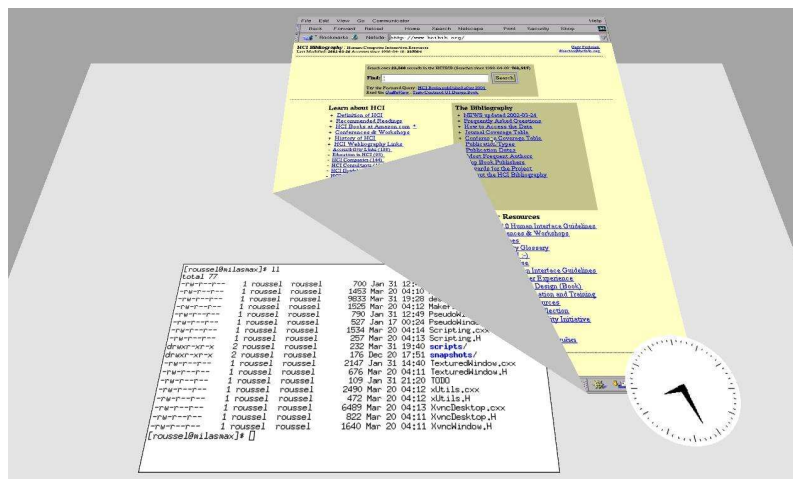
File Edit View Go Communicator Help

Back Forward Reload Home Search Netscape Print Security Shop

Bookmarks Netsite: http://www.hcibib.org/

HCI Bibliography: Human-Computer Interaction Resources

Search over 20,500 records in the HCI BIB

Find: Search

Learn about HCI

Definition of HCI
Recommended Readings
HCI Books at Amazon.com
Conferences & Workshops
History of HCI
HCI Webliography Links
Accessibility Links
Education in HCI
HCI Companies
HCI Books

The Bibliography

HCIWB updated 2002-05-24
Frequently Asked Questions
How to Access the Data
Journal Coverage Table
Conference Coverage Table
Publication Types
Publication Dates
Most Frequent Authors
Top Book Publishers
Awards for the Project
About the HCI Bibliography

Resources

Human Interface Guidelines
Conferences & Workshops
Glossary
Interface Guidelines
User Experience
Design (Book)
Education and Training
Sources
Collection
Initiative

[roussel@wilasmax]# ll
total 77
-rw-r--r-- 1 roussel roussel 700 Jan 31 12:
-rw-r--r-- 1 roussel roussel 1453 Mar 20 04:10
-rw-r--r-- 1 roussel roussel 9833 Mar 31 19:28
-rw-r--r-- 1 roussel roussel 1525 Mar 20 04:12 Makef
-rw-r--r-- 1 roussel roussel 790 Jan 31 12:49 PseudoW
-rw-r--r-- 1 roussel roussel 527 Jan 17 00:24 PseudoWindo
-rw-r--r-- 1 roussel roussel 1534 Mar 20 04:14 Scripting.cxx
-rw-r--r-- 1 roussel roussel 257 Mar 20 04:13 Scripting.H
drwxr-xr-x 2 roussel roussel 232 Mar 31 19:40 scripts/
drwxr-xr-x 2 roussel roussel 176 Dec 20 17:51 snapshots/
-rw-r--r-- 1 roussel roussel 2147 Jan 31 14:40 TexturedWindow.cxx
-rw-r--r-- 1 roussel roussel 676 Mar 20 04:12 TexturedWindow.H
-rw-r--r-- 1 roussel roussel 109 Jan 31 21:20 TODO
-rw-r--r-- 1 roussel roussel 2490 Mar 20 04:12 xUtils.cxx
-rw-r--r-- 1 roussel roussel 472 Mar 20 04:12 xUtils.H
-rw-r--r-- 1 roussel roussel 6489 Mar 20 04:13 XvncDesktop.cxx
-rw-r--r-- 1 roussel roussel 822 Mar 20 04:11 XvncDesktop.H
-rw-r--r-- 1 roussel roussel 1640 Mar 20 04:11 XvncWindow.H
[roussel@wilasmax]# []